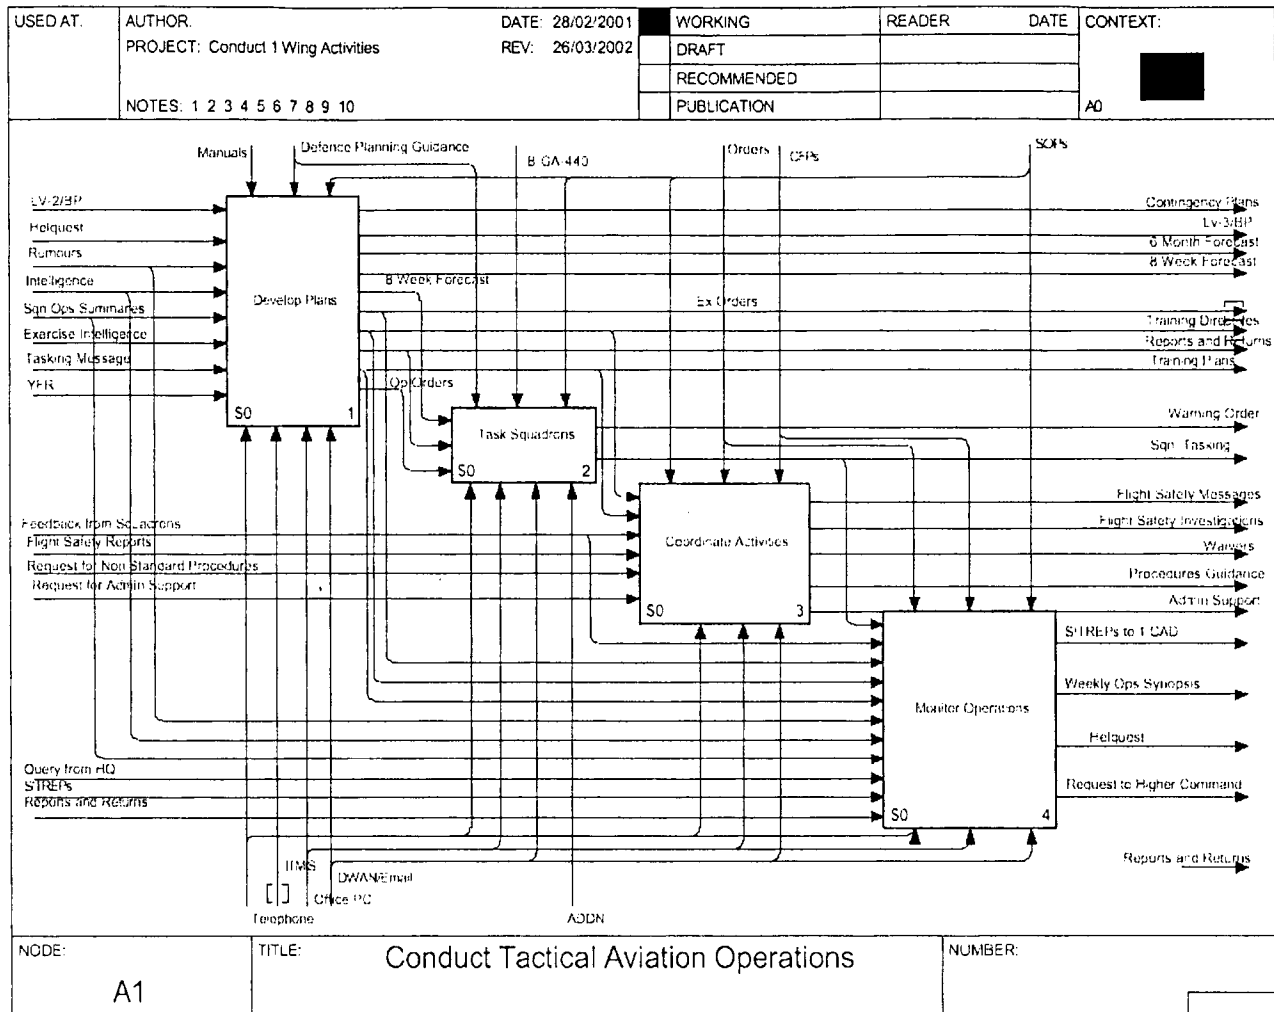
| USED AT. | AUTHOR. PROJECT: Conduct 1 Wing Activities NOTES: 1 2 3 4 5 6 7 8 9 10 | DATE: 28/02/2001 REV: 26/03/2002 | WORKING | READER | DATE | CONTEXT: |
|---|---|---|---|---|---|---|
| | | | DRAFT | | | |
| | | | RECOMMENDED | | | |
| | | | PUBLICATION | | | A0 |

Manuals
Defence Planning Guidance
B GA 440
Orders
CFPs
SOPs

LV-2/BP
Helquest
Rumours
Intelligence
Sqn Ops Summaries
Exercise Intelligence
Tasking Message
YFR

Develop Plans
S0 1

8 Week Forecast
Ex Orders
Op Orders

Task Squadrons
S0 2

Coordinate Activities
S0 3

Monitor Operations
S0 4

Contingency Plans
Lv-3/BP
6 Month Forecast
8 Week Forecast
Training Directives
Reports and Returns
Training Plans
Warning Order
Sqn Tasking
Flight Safety Messages
Flight Safety Investigations
Waivers
Procedures Guidance
Admin Support
SITREPs to 1 CAD
Weekly Ops Synopsis
Helquest
Request to Higher Command
Reports and Returns

Feedback from Squadrons
Flight Safety Reports
Request for Non Standard Procedures
Request for Admin Support

Query from HQ
SITREPs
Reports and Returns

ITMS
DWAN/Email
Office PC
Telephone
ADDN

| NODE: A1 | TITLE: Conduct Tactical Aviation Operations | NUMBER: |
|---|---|---|